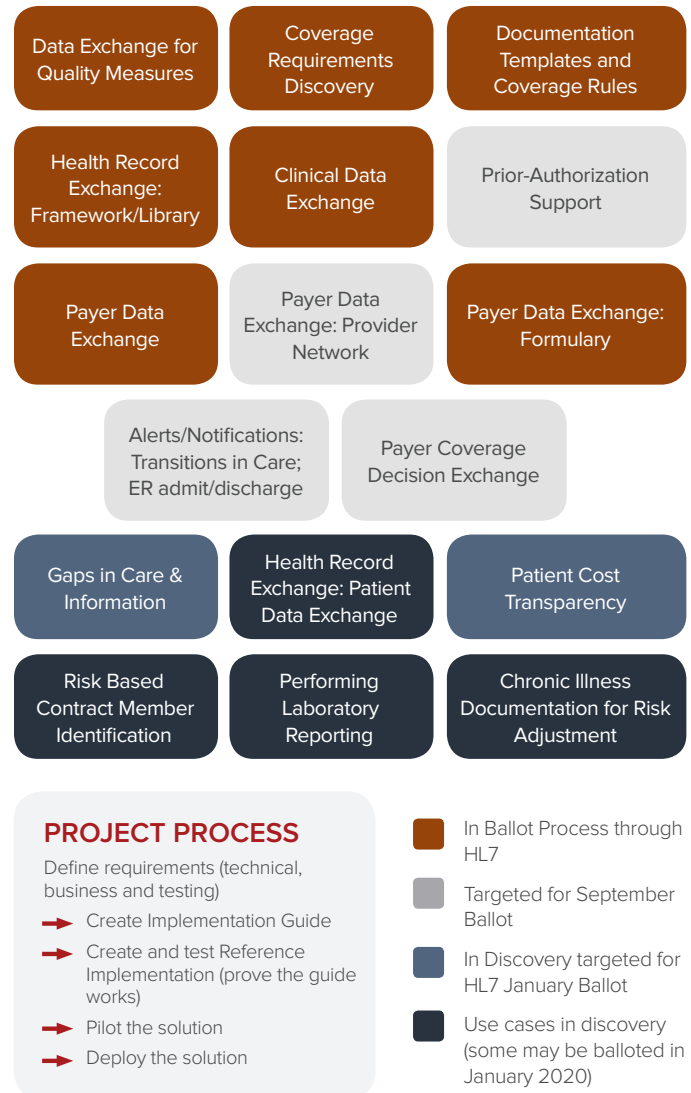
Data Exchange for Quality Measures

Coverage Requirements Discovery

Documentation Templates and Coverage Rules

Health Record Exchange: Framework/Library

Clinical Data Exchange

Prior-Authorization Support

Payer Data Exchange

Payer Data Exchange: Provider Network

Payer Data Exchange: Formulary

Alerts/Notifications: Transitions in Care; ER admit/discharge

Payer Coverage Decision Exchange

Gaps in Care & Information

Health Record Exchange: Patient Data Exchange

Patient Cost Transparency

Risk Based Contract Member Identification

Performing Laboratory Reporting

Chronic Illness Documentation for Risk Adjustment

PROJECT PROCESS

Define requirements (technical, business and testing)

Create Implementation Guide

Create and test Reference Implementation (prove the guide works)

Pilot the solution

Deploy the solution

In Ballot Process through HL7

Targeted for September Ballot

In Discovery targeted for HL7 January Ballot

Use cases in discovery (some may be balloted in January 2020)